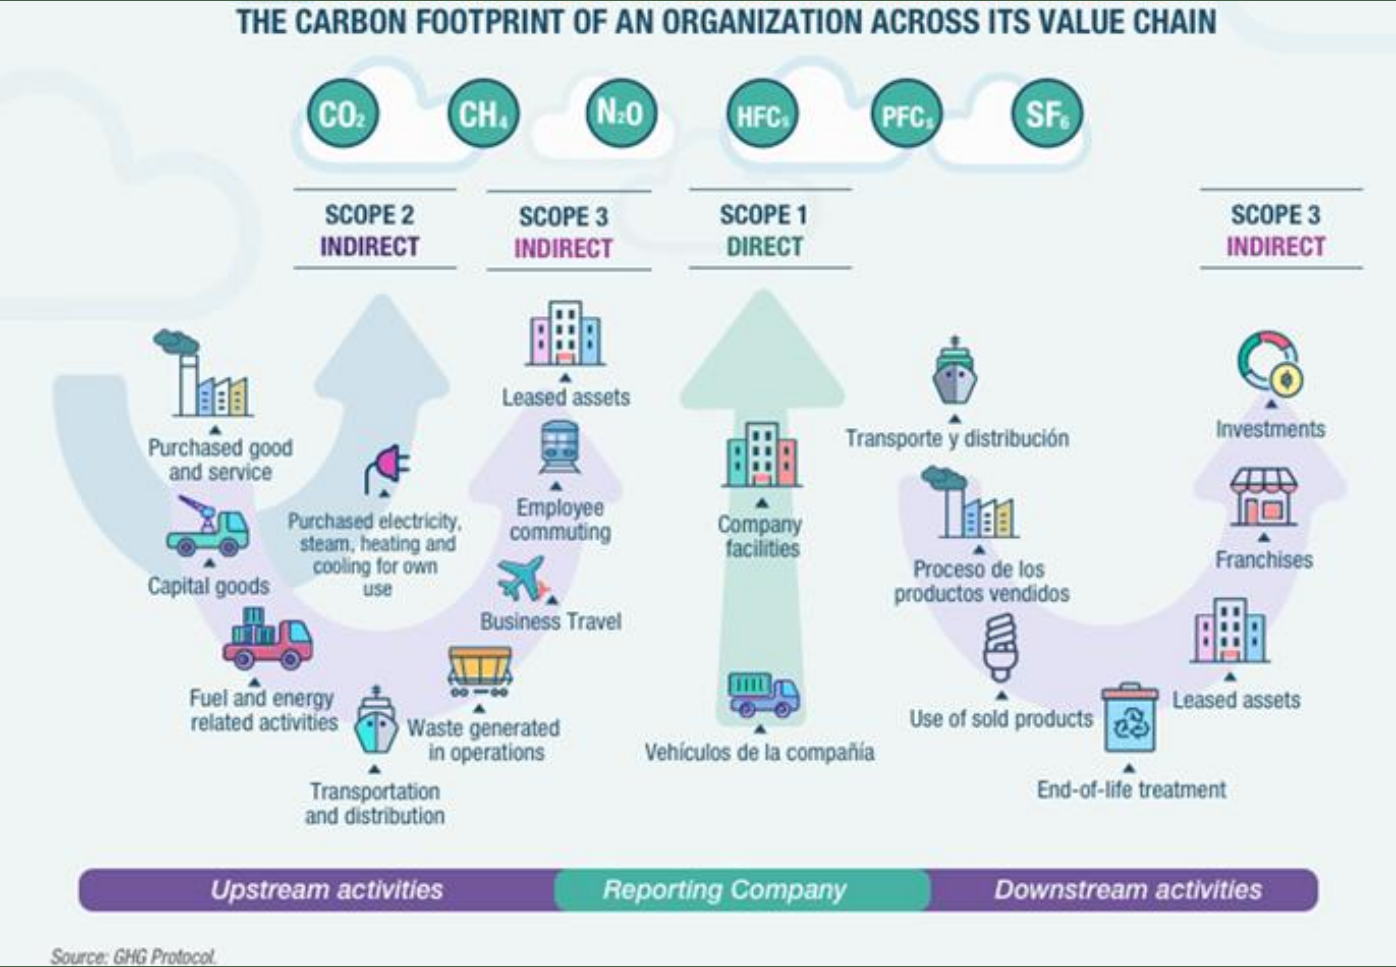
THE CARBON FOOTPRINT OF AN ORGANIZATION ACROSS ITS VALUE CHAIN

$CO_2$ $CH_4$ $N_2O$ $HFC_s$ $PFC_s$ $SF_6$

SCOPE 2
INDIRECT

SCOPE 3
INDIRECT

SCOPE 1
DIRECT

SCOPE 3
INDIRECT

Purchased good and service

Capital goods

Fuel and energy related activities

Transportation and distribution

Purchased electricity, steam, heating and cooling for own use

Waste generated in operations

Leased assets

Employee commuting

Business Travel

Company facilities

Vehículos de la compañía

Transporte y distribución

Proceso de los productos vendidos

Use of sold products

End-of-life treatment

Investments

Franchises

Leased assets

Upstream activities

Reporting Company

Downstream activities

Source: GHG Protocol